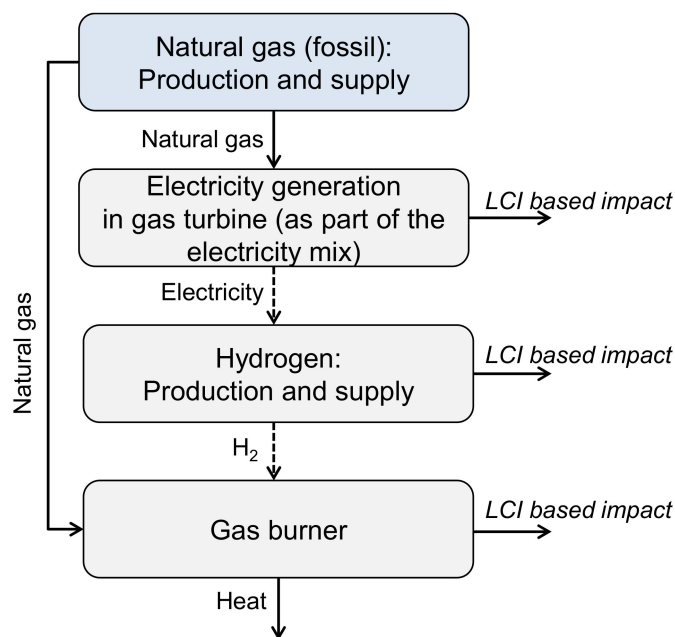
Natural gas (fossil): Production and supply

Natural gas

Electricity generation in gas turbine (as part of the electricity mix)

LCI based impact

Electricity

Natural gas

Hydrogen: Production and supply

LCI based impact

$H_2$

Gas burner

LCI based impact

Heat